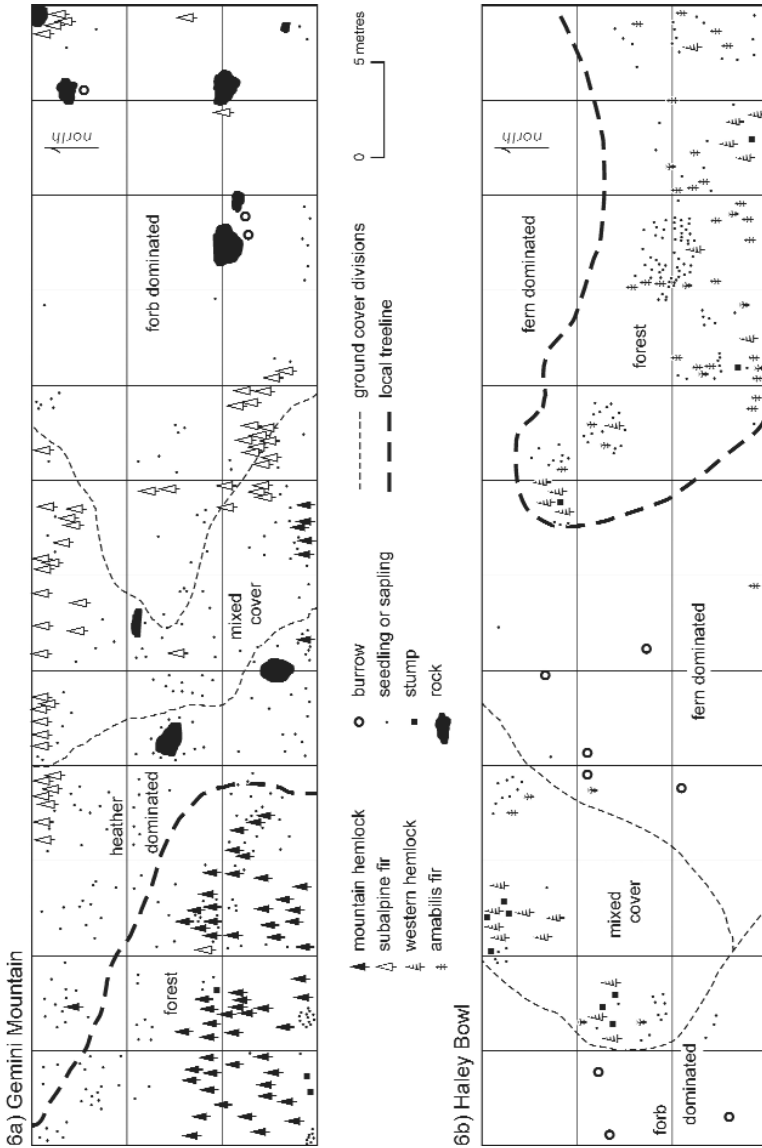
6a) Gemini Mountain

forest

heather dominated

mixed cover

forb dominated

north

0

5 metres

mountain hemlock
subalpine fir
western hemlock
amabilis fir

burrow
seedling or sapling
stump
rock

ground cover divisions
local treeline

6b) Haley Bowl

forb dominated

mixed cover

fern dominated

forest

fern dominated

north